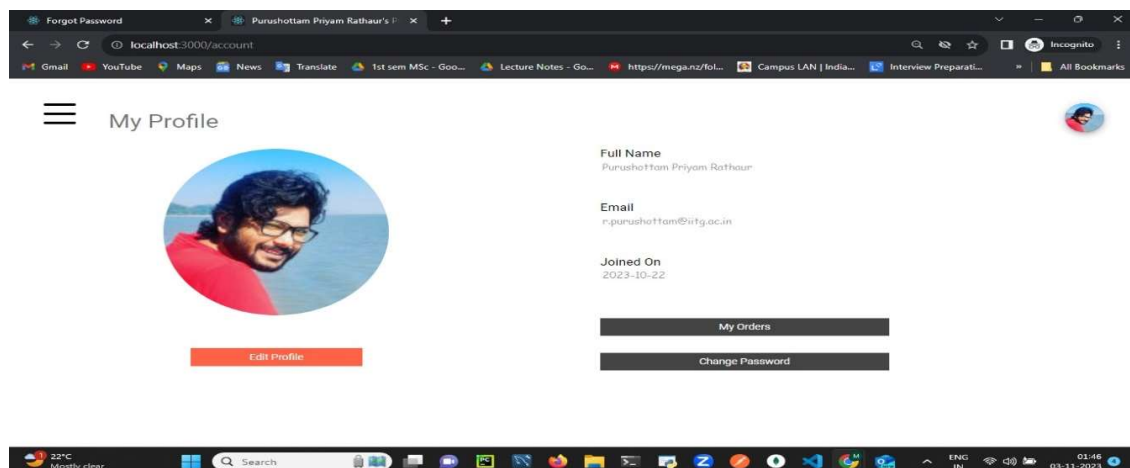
Forgot Password
Purushottam Priyam Rathaur's P
localhost:3000/account
Incognito
Gmail YouTube Maps News Translate 1st sem MSc - Goo... Lecture Notes - Go... https://mega.nz/fol... Campus LAN | India... Interview Preparati... All Bookmarks

My Profile

Full Name
Purushottam Priyam Rathaur

Email
r.purushottam@iitg.ac.in

Joined On
2023-10-22

My Orders

Edit Profile

Change Password

22°C
Mostly clear
Search
ENG
IN
01:46
03-11-2023